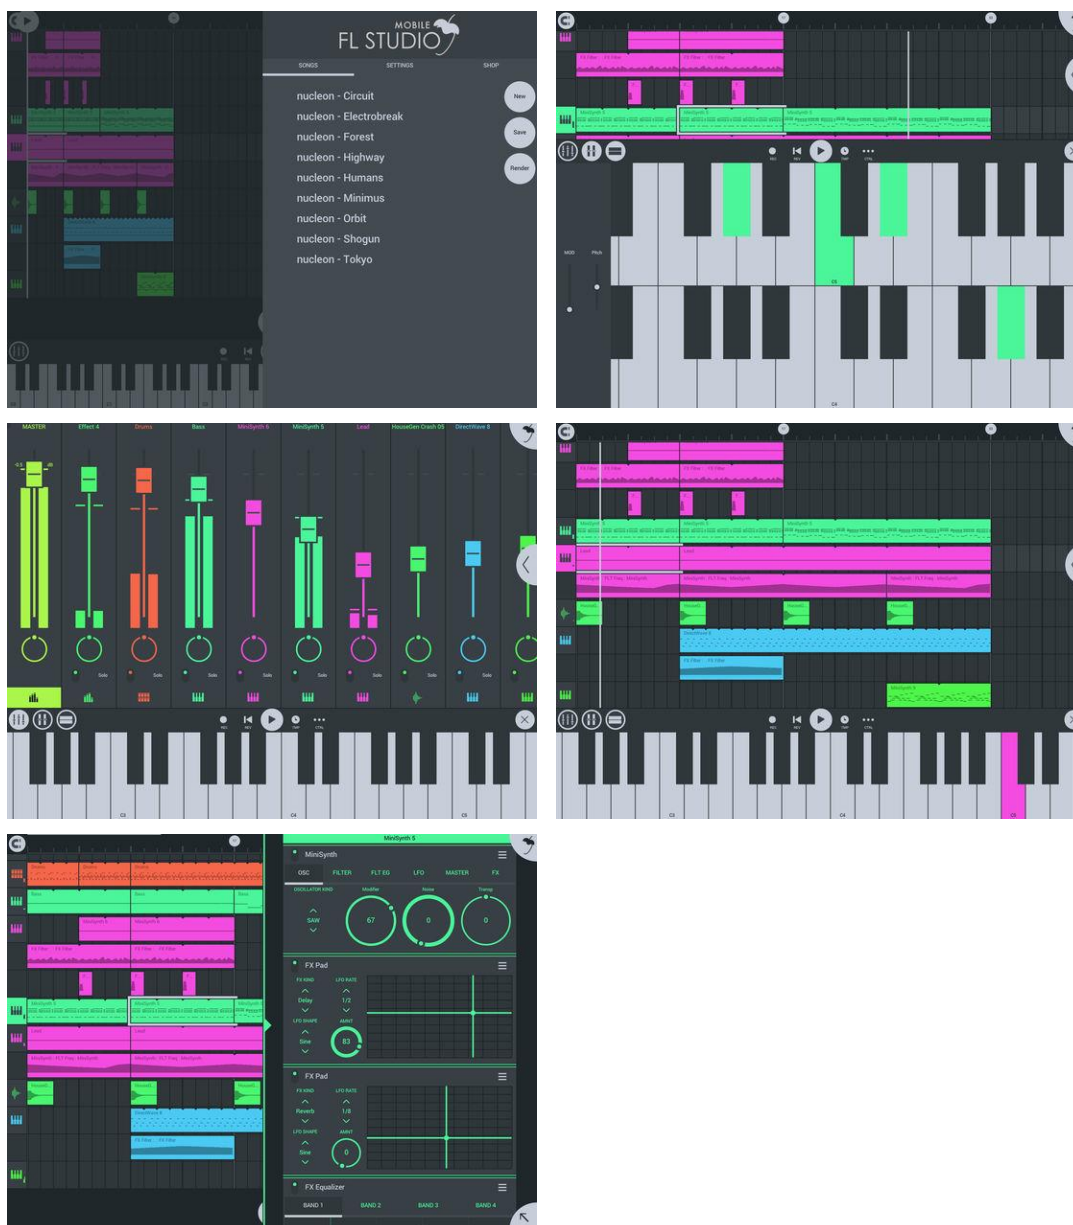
MOBILE
FL STUDIO

SONGS SETTINGS SHOP

nucleon - Circuit
nucleon - Electrobreak
nucleon - Forest
nucleon - Highway
nucleon - Humans
nucleon - Minimus
nucleon - Orbit
nucleon - Shogun
nucleon - Tokyo

New
Save
Render

MASTER Effect 4 Drums Bass MiniSynth 6 MiniSynth 5 Lead HouseGen Crash 05 DirectWave 8

MiniSynth 5
MiniSynth
OSC FILTER FLT EG LFO MASTER FX
SAW
67 0 0

FX Pad
Delay 1/2
Sine 83

FX Pad
Reverb 1/8
Sine 0

FX Equalizer
BAND 1 BAND 2 BAND 3 BAND 4